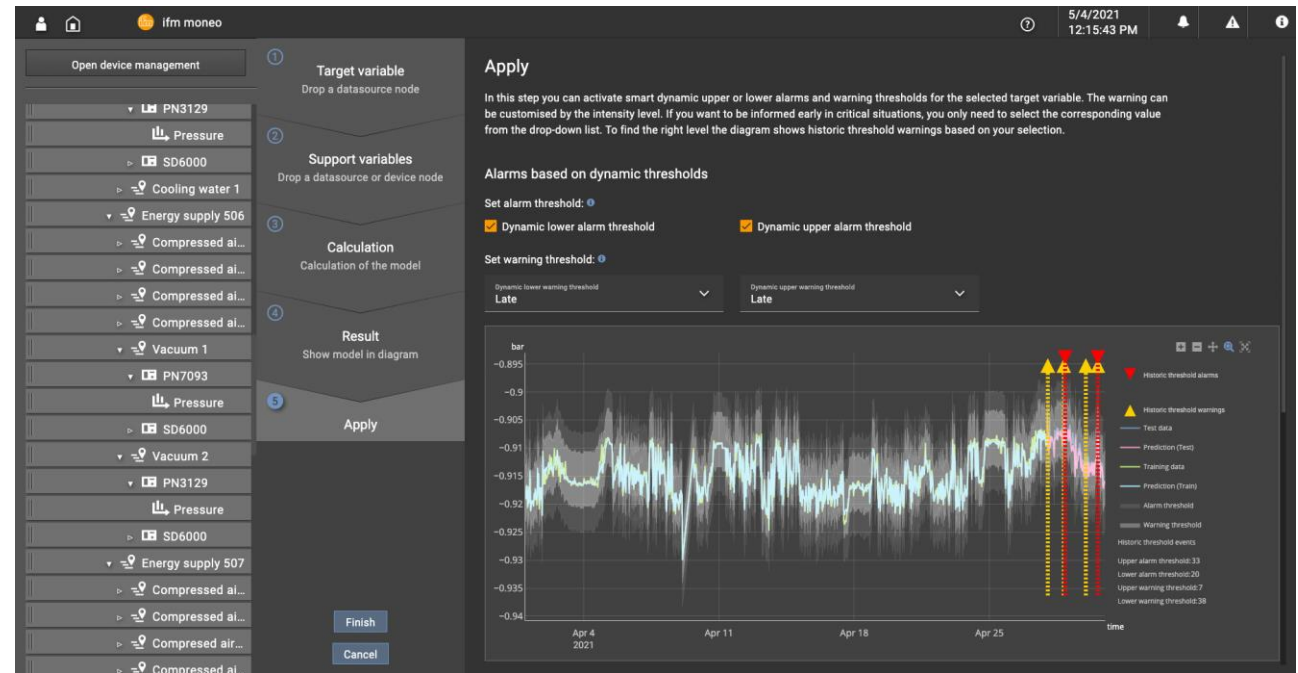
ifm moneo

5/4/2021
12:15:43 PM

Open device management

PN3129
Pressure
SD6000
Cooling water 1
Energy supply 506
Compressed ai...
Compressed ai...
Compressed ai...
Compressed ai...
Vacuum 1
PN7093
Pressure
SD6000
Vacuum 2
PN3129
Pressure
SD6000
Energy supply 507
Compressed ai...
Compressed ai...
Compresed air...
Compressed ai...

1
Target variable
Drop a datasource node

2
Support variables
Drop a datasource or device node

3
Calculation
Calculation of the model

4
Result
Show model in diagram

5
Apply

Finish
Cancel

Apply

In this step you can activate smart dynamic upper or lower alarms and warning thresholds for the selected target variable. The warning can be customised by the intensity level. If you want to be informed early in critical situations, you only need to select the corresponding value from the drop-down list. To find the right level the diagram shows historic threshold warnings based on your selection.

Alarms based on dynamic thresholds

Set alarm threshold:
Dynamic lower alarm threshold
Dynamic upper alarm threshold

Set warning threshold:
Dynamic lower warning threshold
Late
Dynamic upper warning threshold
Late

bar
−0.895
−0.9
−0.905
−0.91
−0.915
−0.92
−0.925
−0.93
−0.935
−0.94
Apr 4
2021
Apr 11
Apr 18
Apr 25
time

Historic threshold alarms
Historic threshold warnings
Test data
Prediction (Test)
Training data
Prediction (Train)
Alarm threshold
Warning threshold
Historic threshold events
Upper alarm threshold:33
Lower alarm threshold:20
Upper warning threshold:7
Lower warning threshold:38